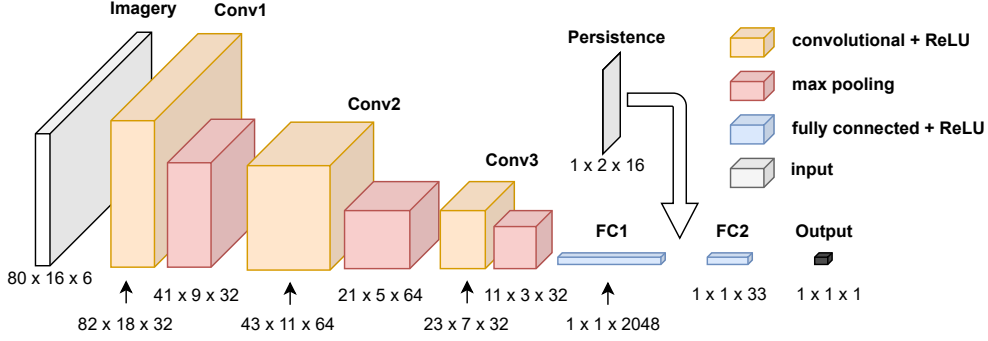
Imagery

Conv1

Conv2

Conv3

Persistence

1 x 2 x 16

FC1

FC2

Output

80 x 16 x 6

41 x 9 x 32

21 x 5 x 64

11 x 3 x 32

82 x 18 x 32

43 x 11 x 64

23 x 7 x 32

1 x 1 x 2048

1 x 1 x 33

1 x 1 x 1

convolutional + ReLU

max pooling

fully connected + ReLU

input